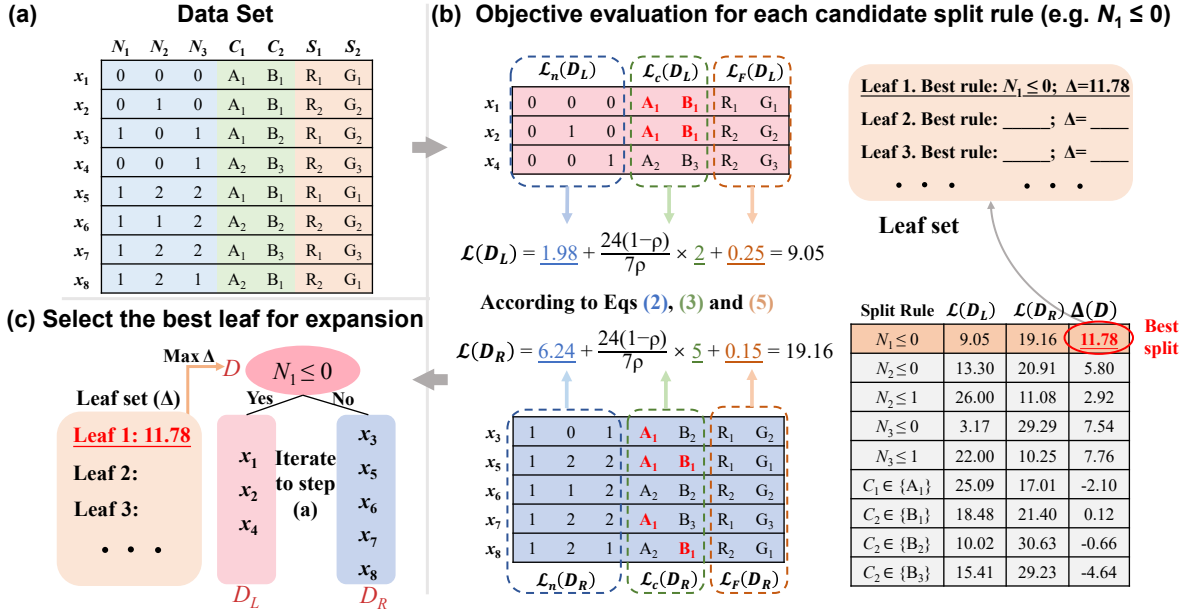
(a) Data Set

| | $N_1$ | $N_2$ | $N_3$ | $C_1$ | $C_2$ | $S_1$ | $S_2$ |
|---|---|---|---|---|---|---|---|
| $x_1$ | 0 | 0 | 0 | $A_1$ | $B_1$ | $R_1$ | $G_1$ |
| $x_2$ | 0 | 1 | 0 | $A_1$ | $B_1$ | $R_2$ | $G_2$ |
| $x_3$ | 1 | 0 | 1 | $A_1$ | $B_2$ | $R_1$ | $G_2$ |
| $x_4$ | 0 | 0 | 1 | $A_2$ | $B_3$ | $R_2$ | $G_3$ |
| $x_5$ | 1 | 2 | 2 | $A_1$ | $B_1$ | $R_1$ | $G_1$ |
| $x_6$ | 1 | 1 | 2 | $A_2$ | $B_2$ | $R_2$ | $G_2$ |
| $x_7$ | 1 | 2 | 2 | $A_1$ | $B_3$ | $R_1$ | $G_3$ |
| $x_8$ | 1 | 2 | 1 | $A_2$ | $B_1$ | $R_2$ | $G_1$ |

(b) Objective evaluation for each candidate split rule (e.g. $N_1 \leq 0$)

$\mathcal{L}_n(D_L)$ $\mathcal{L}_c(D_L)$ $\mathcal{L}_F(D_L)$

| | | | | | | | |
|---|---|---|---|---|---|---|---|
| $x_1$ | 0 | 0 | 0 | $A_1$ | $B_1$ | $R_1$ | $G_1$ |
| $x_2$ | 0 | 1 | 0 | $A_1$ | $B_1$ | $R_2$ | $G_2$ |
| $x_4$ | 0 | 0 | 1 | $A_2$ | $B_3$ | $R_2$ | $G_3$ |

$\mathcal{L}(D_L) = 1.98 + \frac{24(1-\rho)}{7\rho} \times 2 + 0.25 = 9.05$

According to Eqs (2), (3) and (5)

$\mathcal{L}(D_R) = 6.24 + \frac{24(1-\rho)}{7\rho} \times 5 + 0.15 = 19.16$

| | | | | | | | |
|---|---|---|---|---|---|---|---|
| $x_3$ | 1 | 0 | 1 | $A_1$ | $B_2$ | $R_1$ | $G_2$ |
| $x_5$ | 1 | 2 | 2 | $A_1$ | $B_1$ | $R_1$ | $G_1$ |
| $x_6$ | 1 | 1 | 2 | $A_2$ | $B_2$ | $R_2$ | $G_2$ |
| $x_7$ | 1 | 2 | 2 | $A_1$ | $B_3$ | $R_1$ | $G_3$ |
| $x_8$ | 1 | 2 | 1 | $A_2$ | $B_1$ | $R_2$ | $G_1$ |

$\mathcal{L}_n(D_R)$ $\mathcal{L}_c(D_R)$ $\mathcal{L}_F(D_R)$

Leaf 1. Best rule: $N_1 \leq 0$; Δ=11.78
Leaf 2. Best rule: _____; Δ= ____
Leaf 3. Best rule: _____; Δ= ____
• • • • • •

Leaf set

| Split Rule | $\mathcal{L}(D_L)$ | $\mathcal{L}(D_R)$ | $\Delta(D)$ |
|---|---|---|---|
| $N_1 \leq 0$ | 9.05 | 19.16 | 11.78 |
| $N_2 \leq 0$ | 13.30 | 20.91 | 5.80 |
| $N_2 \leq 1$ | 26.00 | 11.08 | 2.92 |
| $N_3 \leq 0$ | 3.17 | 29.29 | 7.54 |
| $N_3 \leq 1$ | 22.00 | 10.25 | 7.76 |
| $C_1 \in \{A_1\}$ | 25.09 | 17.01 | -2.10 |
| $C_2 \in \{B_1\}$ | 18.48 | 21.40 | 0.12 |
| $C_2 \in \{B_2\}$ | 10.02 | 30.63 | -0.66 |
| $C_2 \in \{B_3\}$ | 15.41 | 29.23 | -4.64 |

Best split

(c) Select the best leaf for expansion

Max Δ
D
$N_1 \leq 0$
Yes No
Leaf set (Δ)
Leaf 1: 11.78
Leaf 2:
Leaf 3:
• • •
$x_1$ $x_2$ $x_4$
Iterate to step (a)
$x_3$ $x_5$ $x_6$ $x_7$ $x_8$
$D_L$ $D_R$